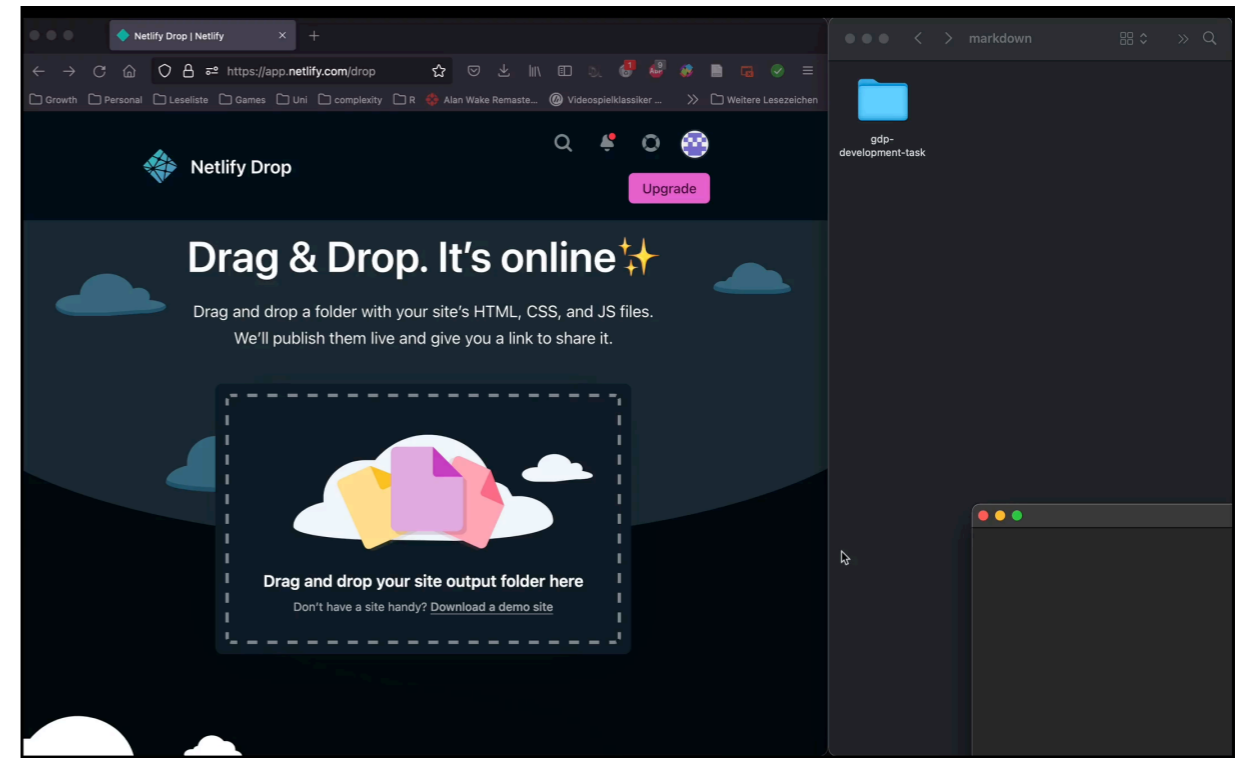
Netlify Drop | Netlify

https://app.netlify.com/drop

Growth Personal Leseliste Games Uni complexity R Alan Wake Remaste... Videospielklassiker ... Weitere Lesezeichen

Netlify Drop

Upgrade

Drag & Drop. It's online✨

Drag and drop a folder with your site's HTML, CSS, and JS files. We'll publish them live and give you a link to share it.

Drag and drop your site output folder here

Don't have a site handy? Download a demo site

markdown

gdp-development-task